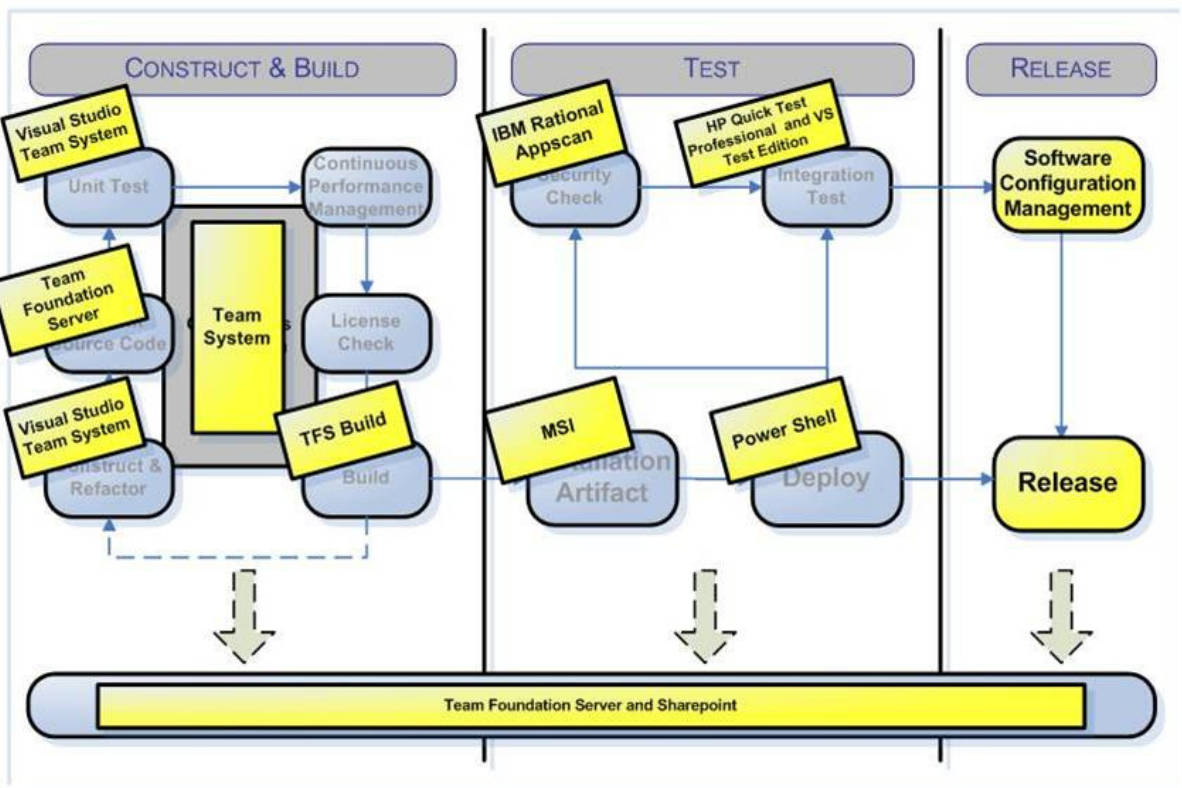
CONSTRUCT & BUILD

TEST

RELEASE

Visual Studio Team System

Unit Test

Continuous Performance Management

Team Foundation Server

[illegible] Source Code

Team System

License Check

Visual Studio Team System

Construct & Refactor

TFS Build

Build

IBM Rational Appscan

Security Check

HP Quick Test Professional and VS Test Edition

Integration Test

MSI

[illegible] Artifact

Power Shell

Deploy

Software Configuration Management

Release

Team Foundation Server and Sharepoint